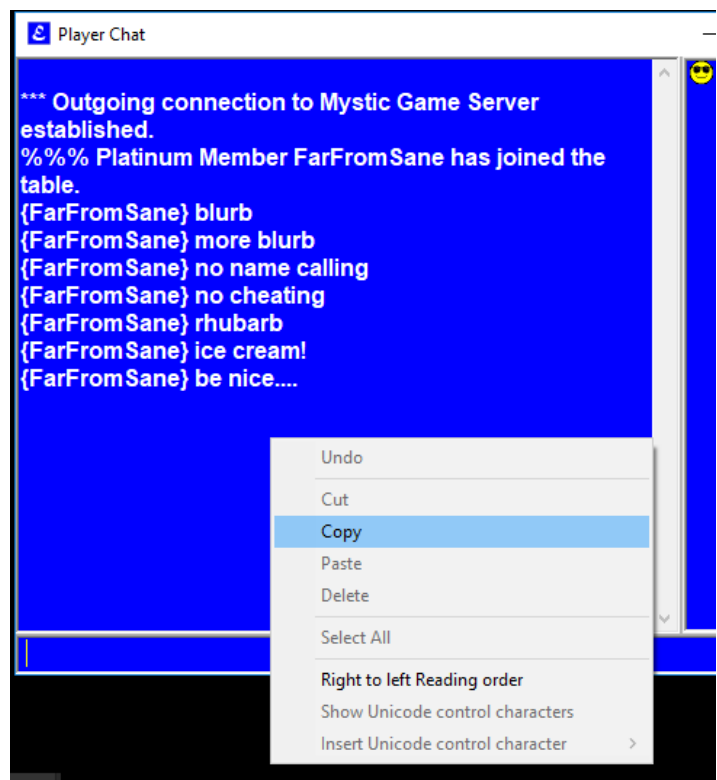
Player Chat

*** Outgoing connection to Mystic Game Server established.
%%% Platinum Member FarFromSane has joined the table.
{FarFromSane} blurb
{FarFromSane} more blurb
{FarFromSane} no name calling
{FarFromSane} no cheating
{FarFromSane} rhubarb
{FarFromSane} ice cream!
{FarFromSane} be nice....

Undo
Cut
Copy
Paste
Delete
Select All
Right to left Reading order
Show Unicode control characters
Insert Unicode control character